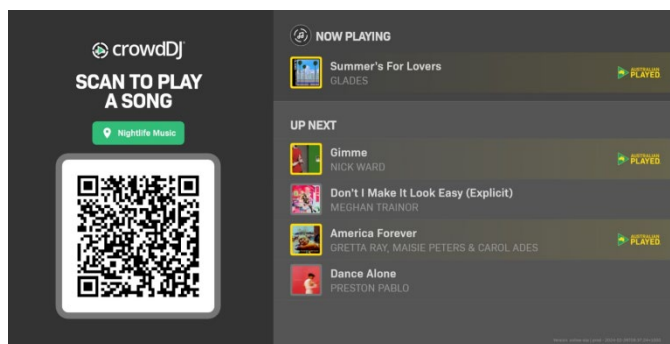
crowdDJ

SCAN TO PLAY A SONG

Nightlife Music

NOW PLAYING

Summer's For Lovers
GLADES

AUSTRALIAN PLAYED

UP NEXT

Gimme
NICK WARD

AUSTRALIAN PLAYED

Don't I Make It Look Easy (Explicit)
MEGHAN TRAINOR

America Forever
GRETTA RAY, MAISIE PETERS & CAROL ADES

AUSTRALIAN PLAYED

Dance Alone
PRESTON PABLO

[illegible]